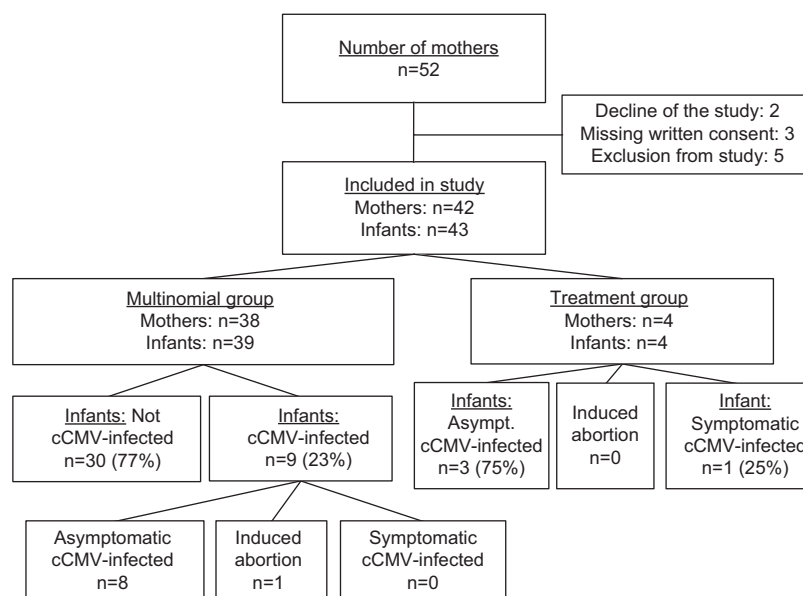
Number of mothers
n=52

Decline of the study: 2
Missing written consent: 3
Exclusion from study: 5

Included in study
Mothers: n=42
Infants: n=43

Multinomial group
Mothers: n=38
Infants: n=39

Treatment group
Mothers: n=4
Infants: n=4

Infants: Not cCMV-infected
n=30 (77%)

Infants: cCMV-infected
n=9 (23%)

Infants: Asympt. cCMV-infected
n=3 (75%)

Induced abortion
n=0

Infant: Symptomatic cCMV-infected
n=1 (25%)

Asymptomatic cCMV-infected
n=8

Induced abortion
n=1

Symptomatic cCMV-infected
n=0